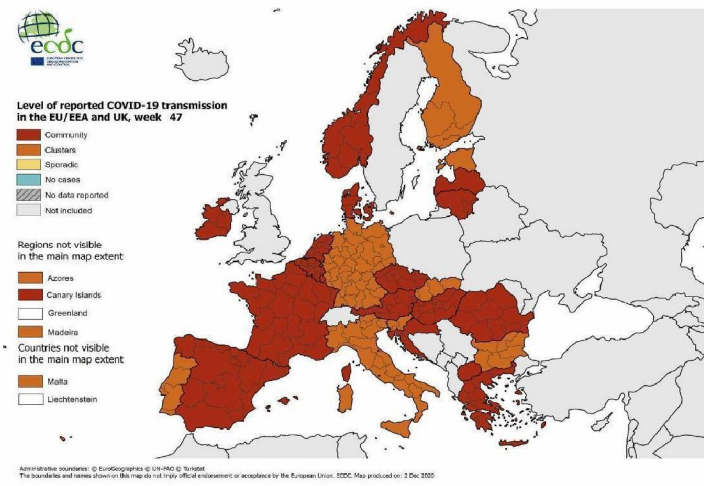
ecdc

Level of reported COVID-19 transmission in the EU/EEA and UK, week 47

Community

Clusters

Sporadic

No cases

No data reported

Not included

Regions not visible in the main map extent

Azores

Canary Islands

Greenland

Madeira

Countries not visible in the main map extent

Malta

Liechtenstein

Administrative boundaries: © EuroGeographics © UN-FAO © Turkstat
The boundaries and names shown on this map do not imply official endorsement or acceptance by the European Union. ECDC. Map produced on: 2 Dec 2020